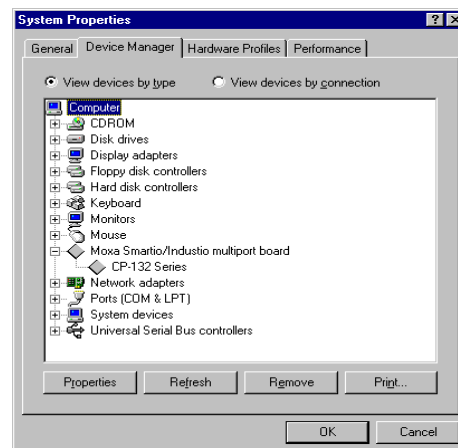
System Properties
?
X
General
Device Manager
Hardware Profiles
Performance
View devices by type
View devices by connection
Computer
CDROM
Disk drives
Display adapters
Floppy disk controllers
Hard disk controllers
Keyboard
Monitors
Mouse
Moxa Smartio/Industio multiport board
CP-132 Series
Network adapters
Ports (COM & LPT)
System devices
Universal Serial Bus controllers
Properties
Refresh
Remove
Print...
OK
Cancel